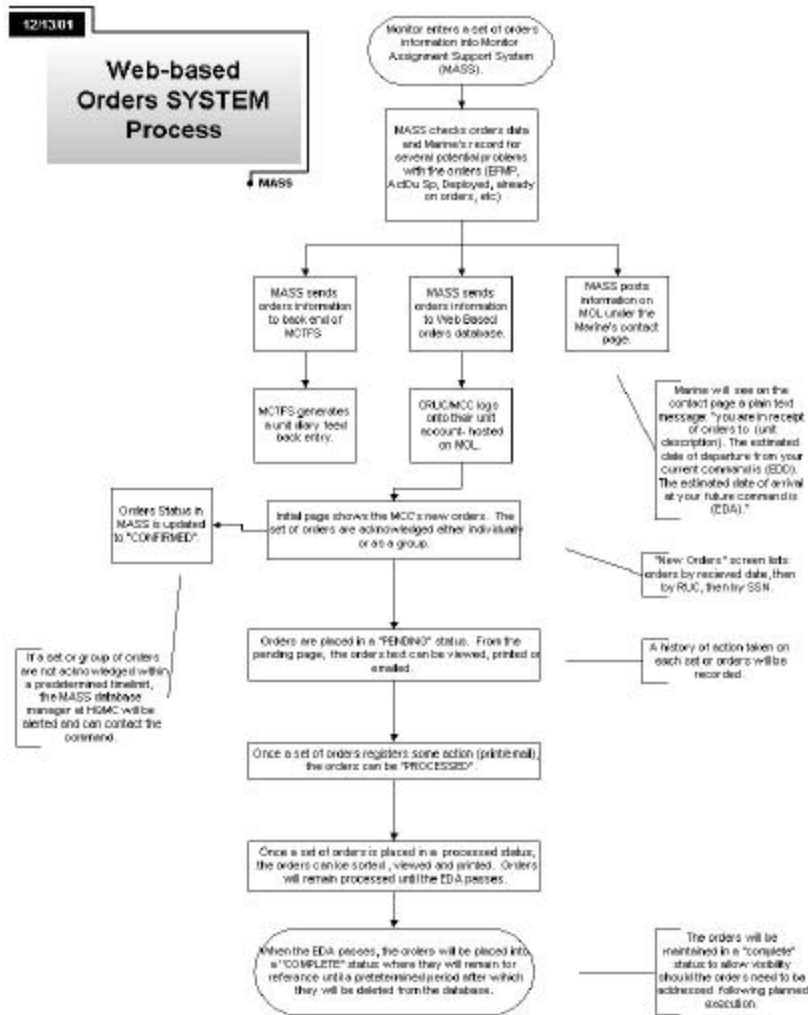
12/13/01

Web-based Orders SYSTEM Process

MASS

Monitor enters a set of orders information into Monitor Assignment Support System (MASS).

MASS checks orders data and Marine's record for several potential problems with the orders (EFMP, ActDu Sp, Deployed, already on orders, etc)

MASS sends orders information to back end of MCTFS

MCTFS generates a unit diary feed back entry.

MASS sends orders information to Web Based orders database.

CRUC/MCC logs onto their unit account- hosted on MOL.

MASS posts information on MOL under the Marine's contact page.

Marine will see on the contact page a plain text message: "you are in receipt of orders to (unit description). The estimated date of departure from your current command is (EDD). The estimated date of arrival at your future command is (EDA)."

Orders Status in MASS is updated to "CONFIRMED".

Initial page shows the MCC's new orders. The set or orders are acknowleged either individually or as a group.

"New Orders" screen lists orders by recieved date, then by RUC, then by SSN.

If a set or group of orders are not acknowledged within a predetermined timelimit, the MASS database manager at HQMC will be alerted and can contact the command.

Orders are placed in a "PENDING" status. From the pending page, the orders text can be viewed, printed or emailed.

A history of action taken on each set or orders will be recorded.

Once a set of orders registers some action (print/email), the orders can be "PROCESSED".

Once a set of orders is placed in a processed status, the orders can be sorted, viewed and printed. Orders will remain processed until the EDA passes.

When the EDA passes, the orders will be placed into a "COMPLETE" status where they will remain for referance until a predetermined period after which they will be deleted from the database.

The orders will be maintained in a "complete" status to allow visibility should the orders need to be addressed following planned execution.